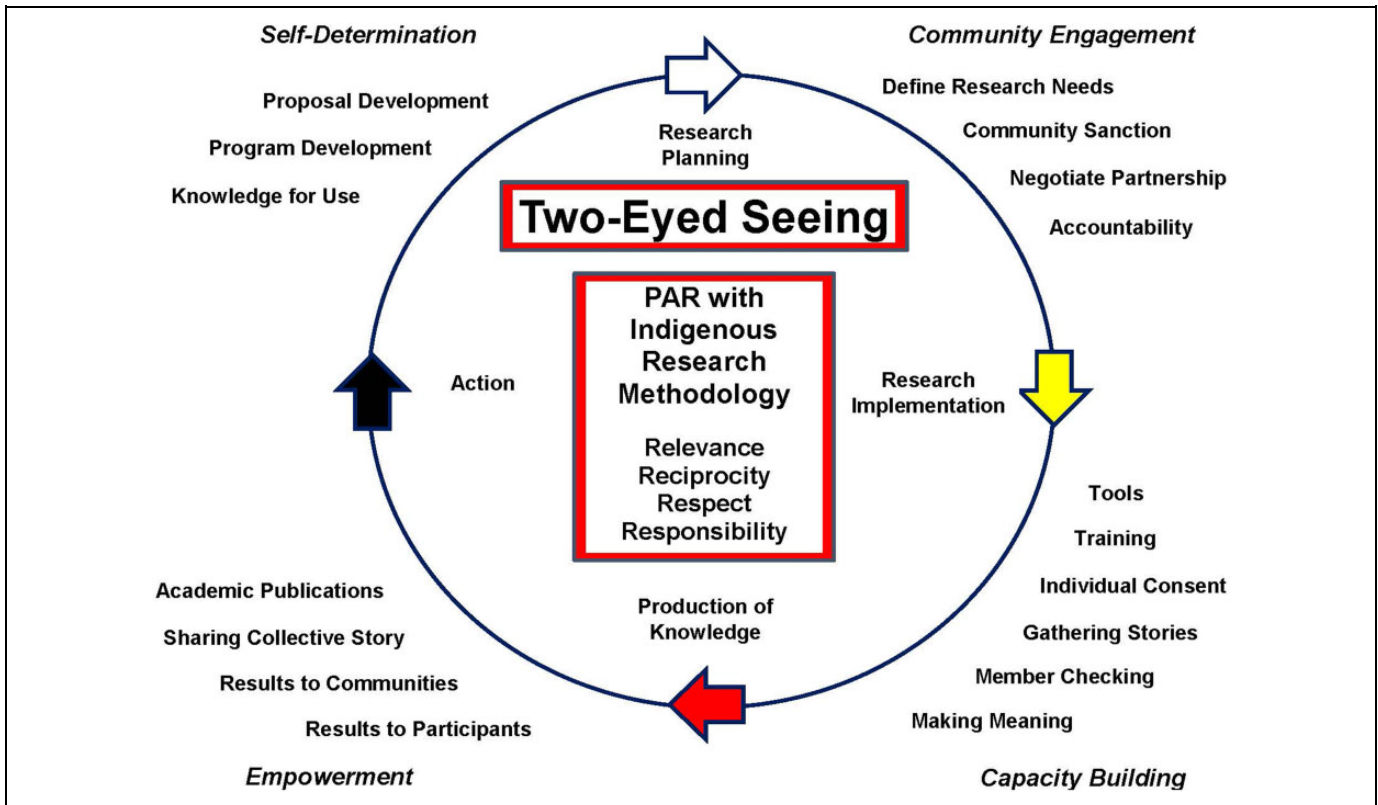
Self-Determination

Proposal Development

Program Development

Knowledge for Use

Community Engagement

Define Research Needs

Community Sanction

Negotiate Partnership

Accountability

Research Planning

Two-Eyed Seeing

PAR with Indigenous Research Methodology

Relevance
Reciprocity
Respect
Responsibility

Action

Research Implementation

Tools

Training

Individual Consent

Gathering Stories

Member Checking

Making Meaning

Capacity Building

Production of Knowledge

Academic Publications

Sharing Collective Story

Results to Communities

Results to Participants

Empowerment